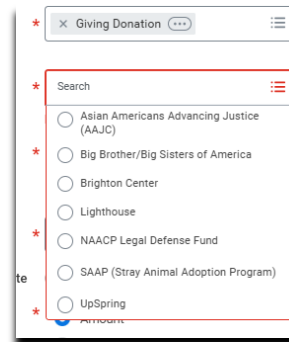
* × Giving Donation

* Search

Asian Americans Advancing Justice (AAJC)

Big Brother/Big Sisters of America

Brighton Center

Lighthouse

NAACP Legal Defense Fund

SAAP (Stray Animal Adoption Program)

UpSpring

*

*

te

* Amount